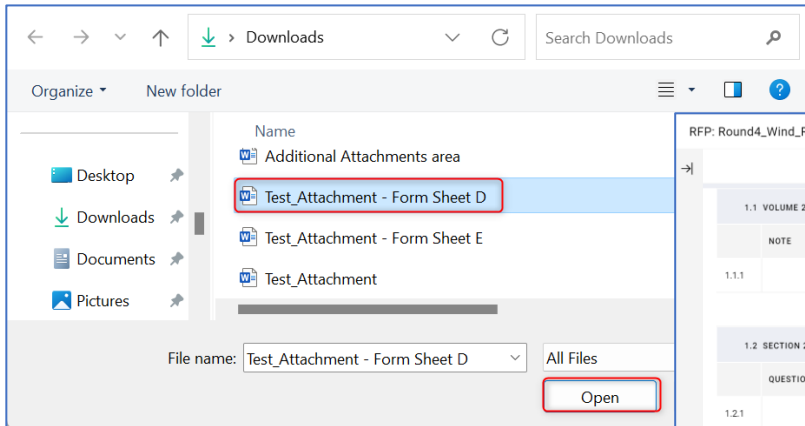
Downloads

Search Downloads

Organize ▾

New folder

Desktop

Downloads

Documents

Pictures

Name

Additional Attachments area

Test_Attachment - Form Sheet D

Test_Attachment - Form Sheet E

Test_Attachment

RFP: Round4_Wind_F

1.1 VOLUME 2

NOTE

1.1.1

1.2 SECTION 2

QUESTIO

1.2.1

File name: Test_Attachment - Form Sheet D

All Files

Open